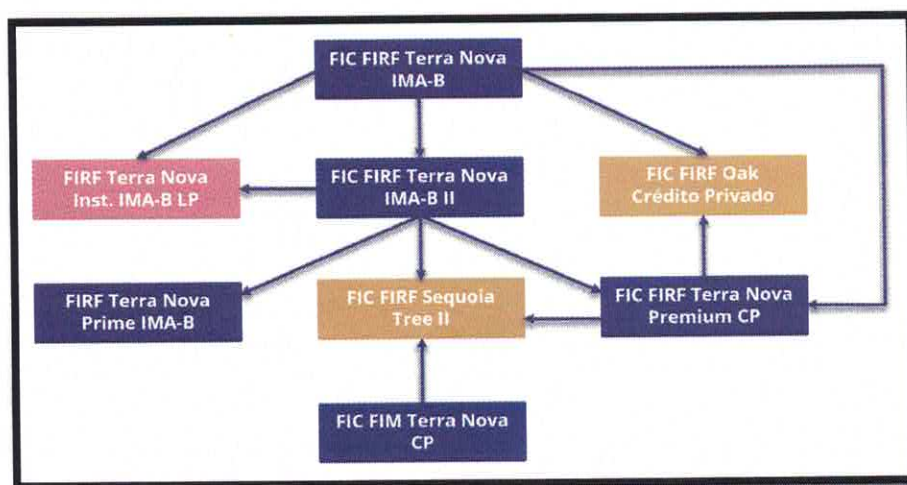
FIC FIRF Terra Nova IMA-B

FIRF Terra Nova Inst. IMA-B LP

FIC FIRF Terra Nova IMA-B II

FIC FIRF Oak Crédito Privado

FIRF Terra Nova Prime IMA-B

FIC FIRF Sequoia Tree II

FIC FIRF Terra Nova Premium CP

FIC FIM Terra Nova CP